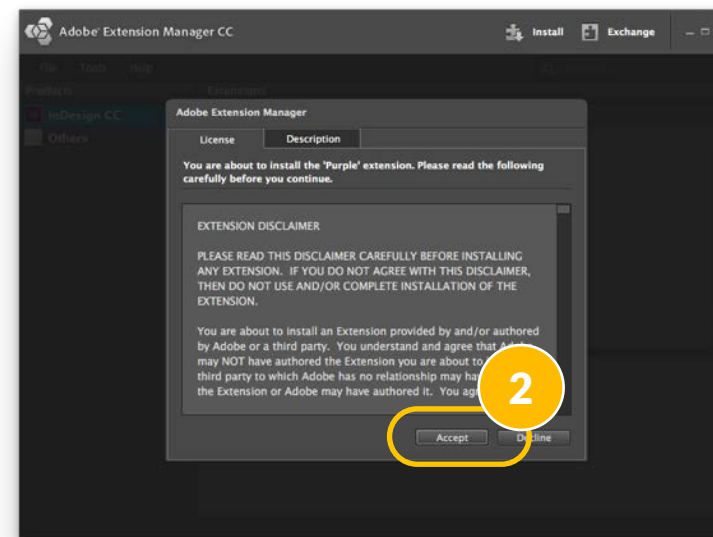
Adobe Extension Manager CC

Install Exchange

File Tools Help

Products

Extensions

InDesign CC

Others

Adobe Extension Manager

License Description

You are about to install the 'Purple' extension. Please read the following carefully before you continue.

EXTENSION DISCLAIMER

PLEASE READ THIS DISCLAIMER CAREFULLY BEFORE INSTALLING ANY EXTENSION. IF YOU DO NOT AGREE WITH THIS DISCLAIMER, THEN DO NOT USE AND/OR COMPLETE INSTALLATION OF THE EXTENSION.

You are about to install an Extension provided by and/or authored by Adobe or a third party. You understand and agree that Ad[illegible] may NOT have authored the Extension you are about to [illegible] third party to which Adobe has no relationship may ha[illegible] the Extension or Adobe may have authored it. You ag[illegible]

2

Accept D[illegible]line